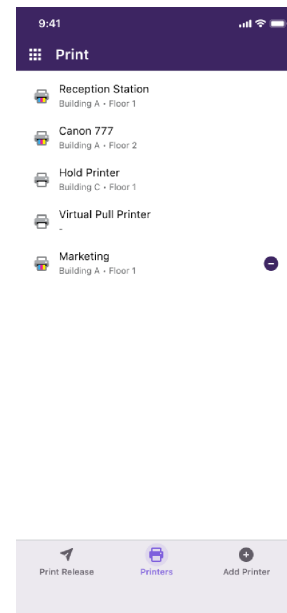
9:41

Print

Reception Station
Building A · Floor 1

Canon 777
Building A · Floor 2

Hold Printer
Building C · Floor 1

Virtual Pull Printer
-

Marketing
Building A · Floor 1

Print Release
Printers
Add Printer